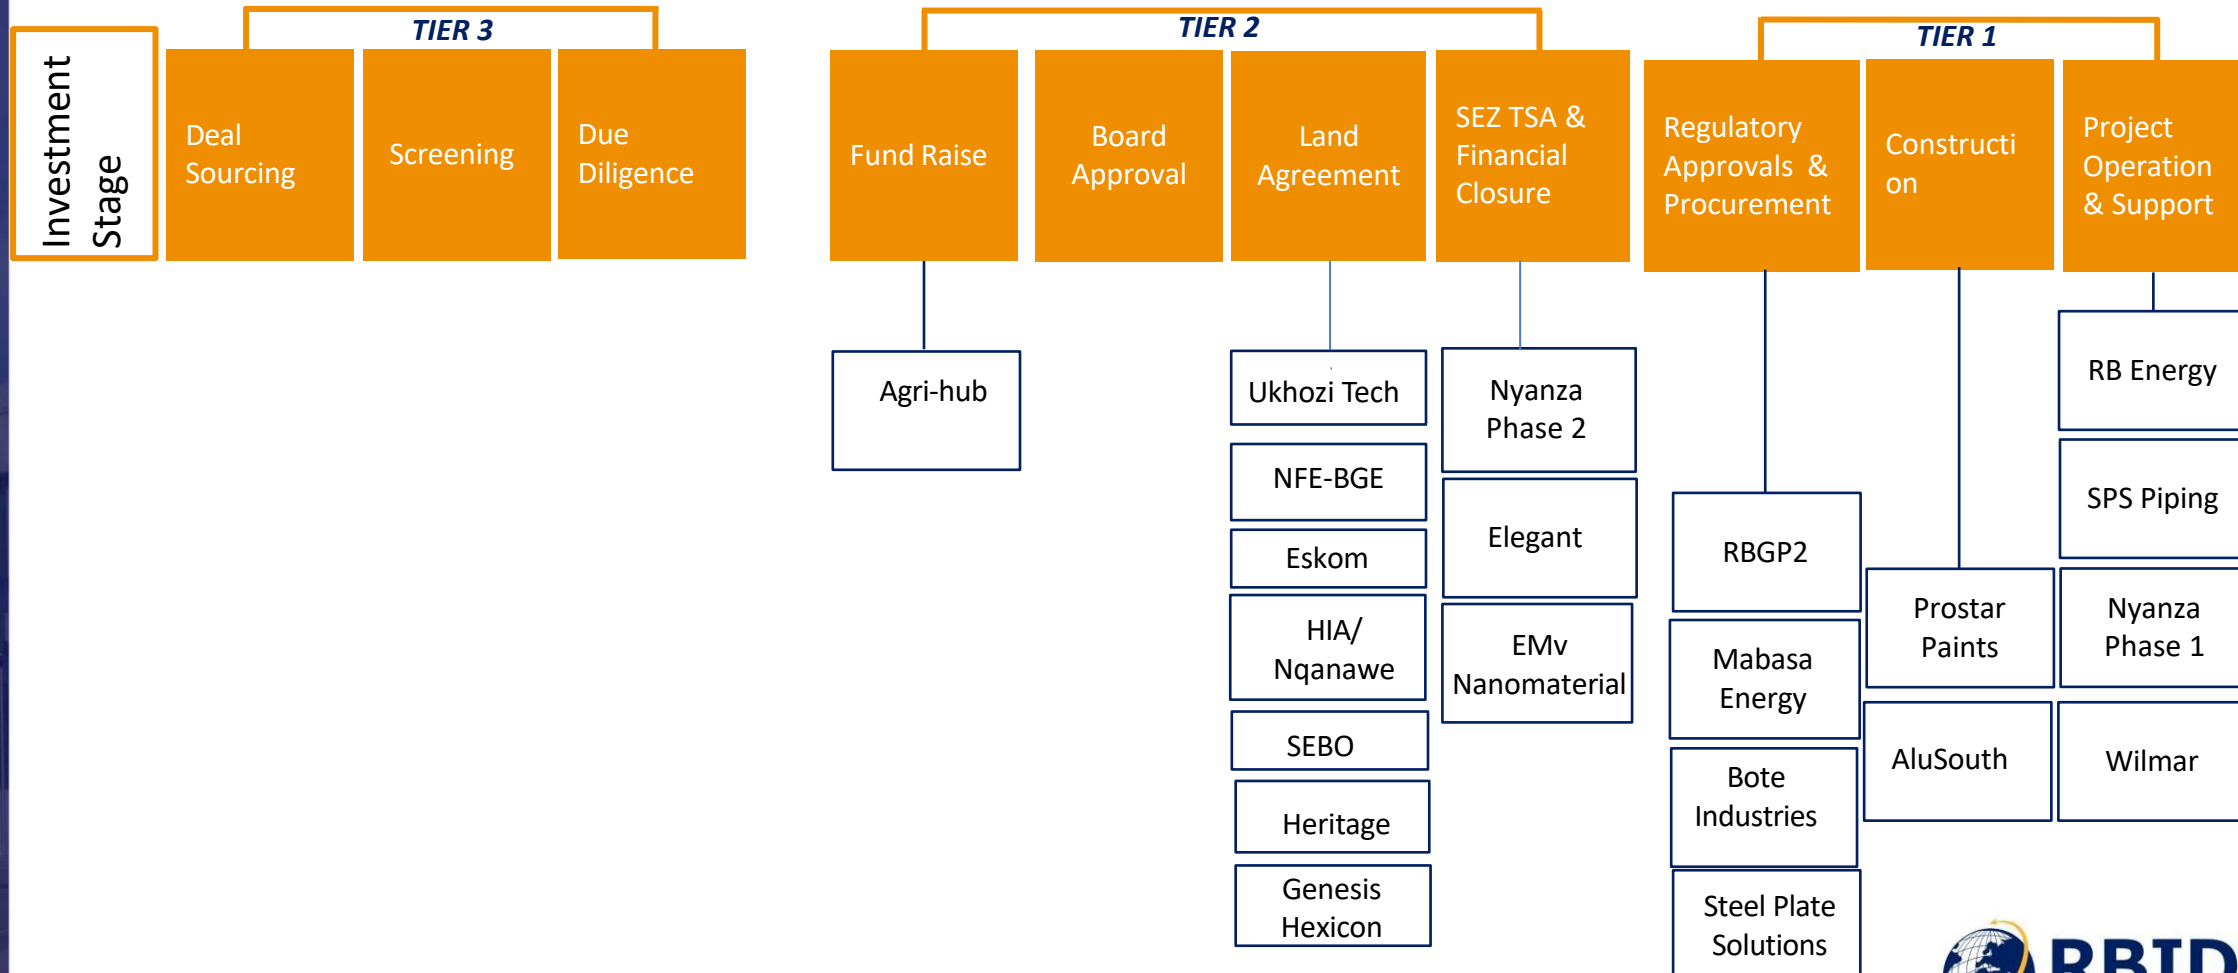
Investment Stage

TIER 3

Deal Sourcing

Screening

Due Diligence

TIER 2

Fund Raise

Board Approval

Land Agreement

SEZ TSA & Financial Closure

TIER 1

Regulatory Approvals & Procurement

Constructi on

Project Operation & Support

Agri-hub

Ukhozi Tech

NFE-BGE

Eskom

HIA/ Nqanawe

SEBO

Heritage

Genesis Hexicon

Nyanza Phase 2

Elegant

EMv Nanomaterial

RBGP2

Mabasa Energy

Bote Industries

Steel Plate Solutions

Prostar Paints

AluSouth

RB Energy

SPS Piping

Nyanza Phase 1

Wilmar

RBID